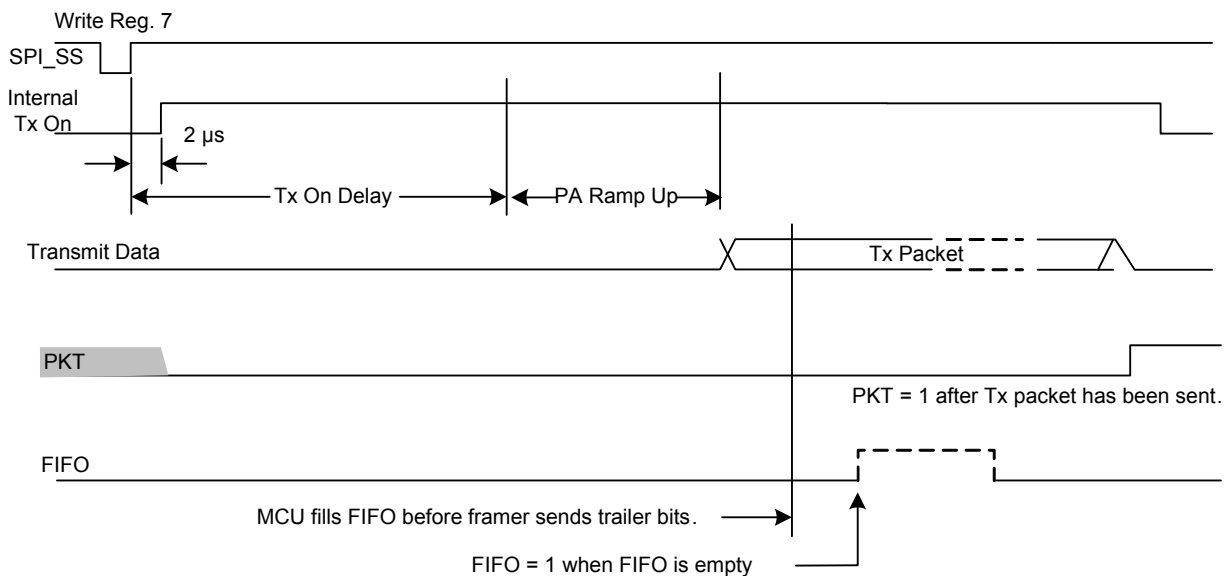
Write Reg. 7

SPI_SS

Internal Tx On

2 µs

Tx On Delay

PA Ramp Up

Transmit Data

Tx Packet

PKT

PKT = 1 after Tx packet has been sent.

FIFO

MCU fills FIFO before framer sends trailer bits.

FIFO = 1 when FIFO is empty